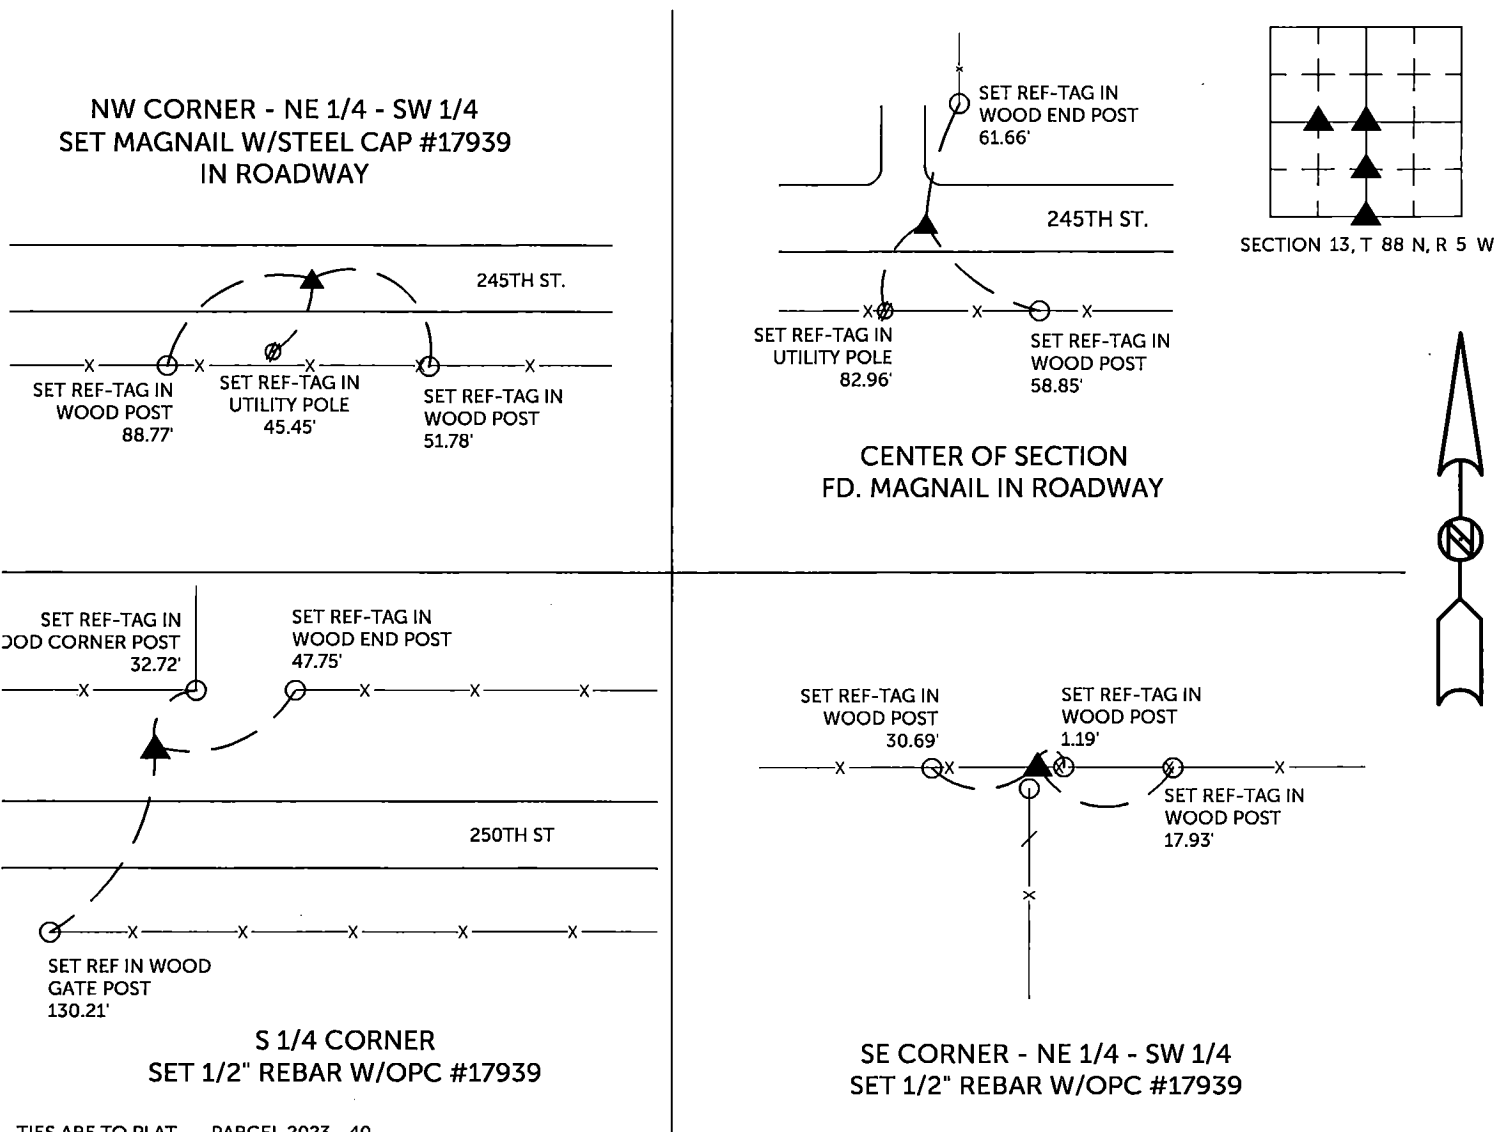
NW CORNER - NE 1/4 - SW 1/4
SET MAGNAIL W/STEEL CAP #17939
IN ROADWAY

245TH ST.

SET REF-TAG IN
WOOD POST
88.77'

SET REF-TAG IN
UTILITY POLE
45.45'

SET REF-TAG IN
WOOD POST
51.78'

SET REF-TAG IN
WOOD END POST
61.66'

245TH ST.

SET REF-TAG IN
UTILITY POLE
82.96'

SET REF-TAG IN
WOOD POST
58.85'

CENTER OF SECTION
FD. MAGNAIL IN ROADWAY

SECTION 13, T 88 N, R 5 W

SET REF-TAG IN
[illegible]OOD CORNER POST
32.72'

SET REF-TAG IN
WOOD END POST
47.75'

250TH ST

SET REF IN WOOD
GATE POST
130.21'

S 1/4 CORNER
SET 1/2" REBAR W/OPC #17939

SET REF-TAG IN
WOOD POST
30.69'

SET REF-TAG IN
WOOD POST
1.19'

SET REF-TAG IN
WOOD POST
17.93'

SE CORNER - NE 1/4 - SW 1/4
SET 1/2" REBAR W/OPC #17939

TIES ARE TO PLAT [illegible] PARCEL 2023 - 40